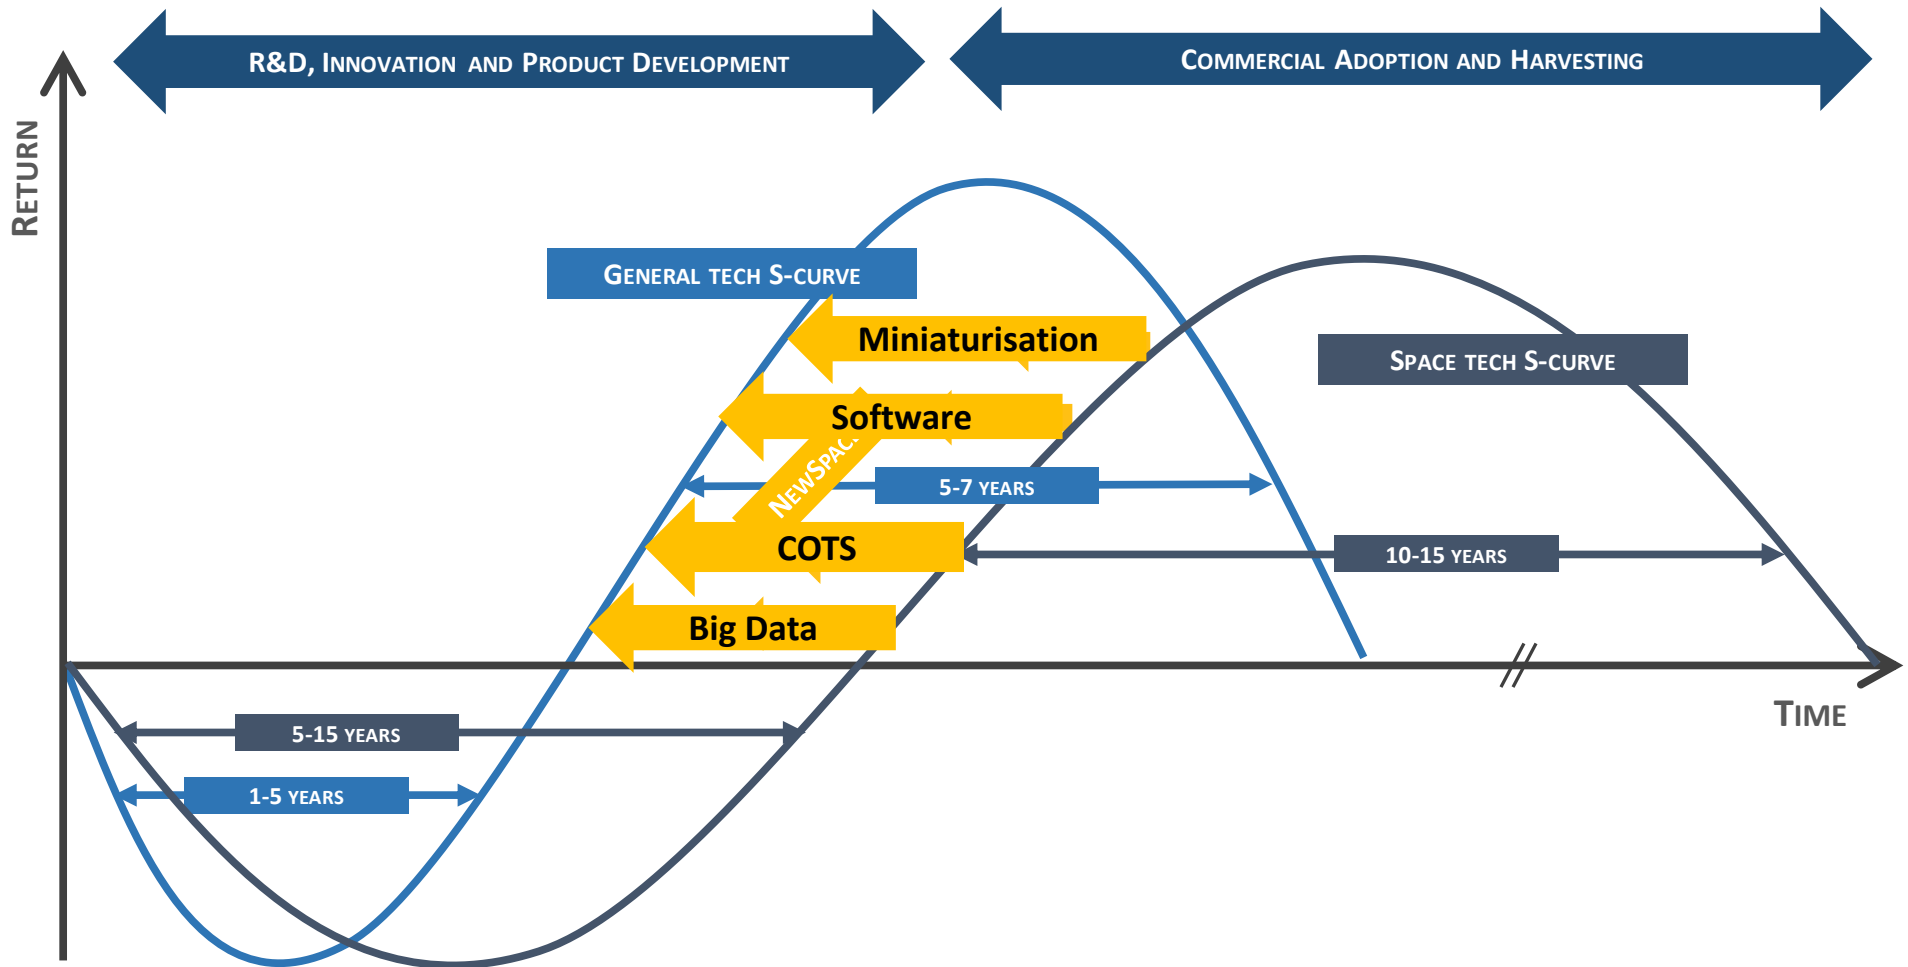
R&D, Innovation and Product Development

Commercial Adoption and Harvesting

Return

General tech S-curve

Miniaturisation

Software

NewSpac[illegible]

5-7 years

COTS

10-15 years

Big Data

Space tech S-curve

Time

5-15 years

1-5 years